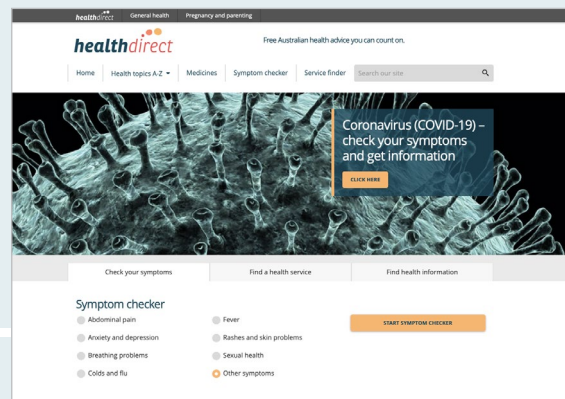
healthdirect General health Pregnancy and parenting

healthdirect

Free Australian health advice you can count on.

Home Health topics A-Z Medicines Symptom checker Service finder Search our site

Coronavirus (COVID-19) – check your symptoms and get information

CLICK HERE

Check your symptoms Find a health service Find health information

Symptom checker

Abdominal pain
Anxiety and depression
Breathing problems
Colds and flu

Fever
Rashes and skin problems
Sexual health
Other symptoms

START SYMPTOM CHECKER